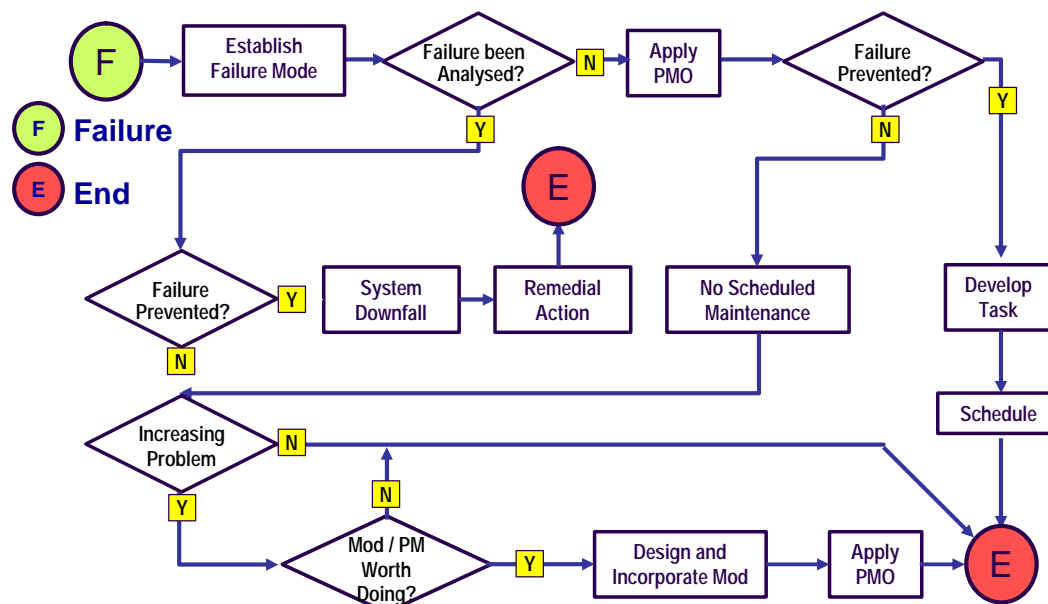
F

Establish Failure Mode

Failure been Analysed?

N

Apply PMO

Failure Prevented?

Y

F Failure

E End

Y

N

E

Failure Prevented?

Y

System Downfall

Remedial Action

No Scheduled Maintenance

Develop Task

N

Schedule

Increasing Problem

N

N

Y

Mod / PM Worth Doing?

Y

Design and Incorporate Mod

Apply PMO

E